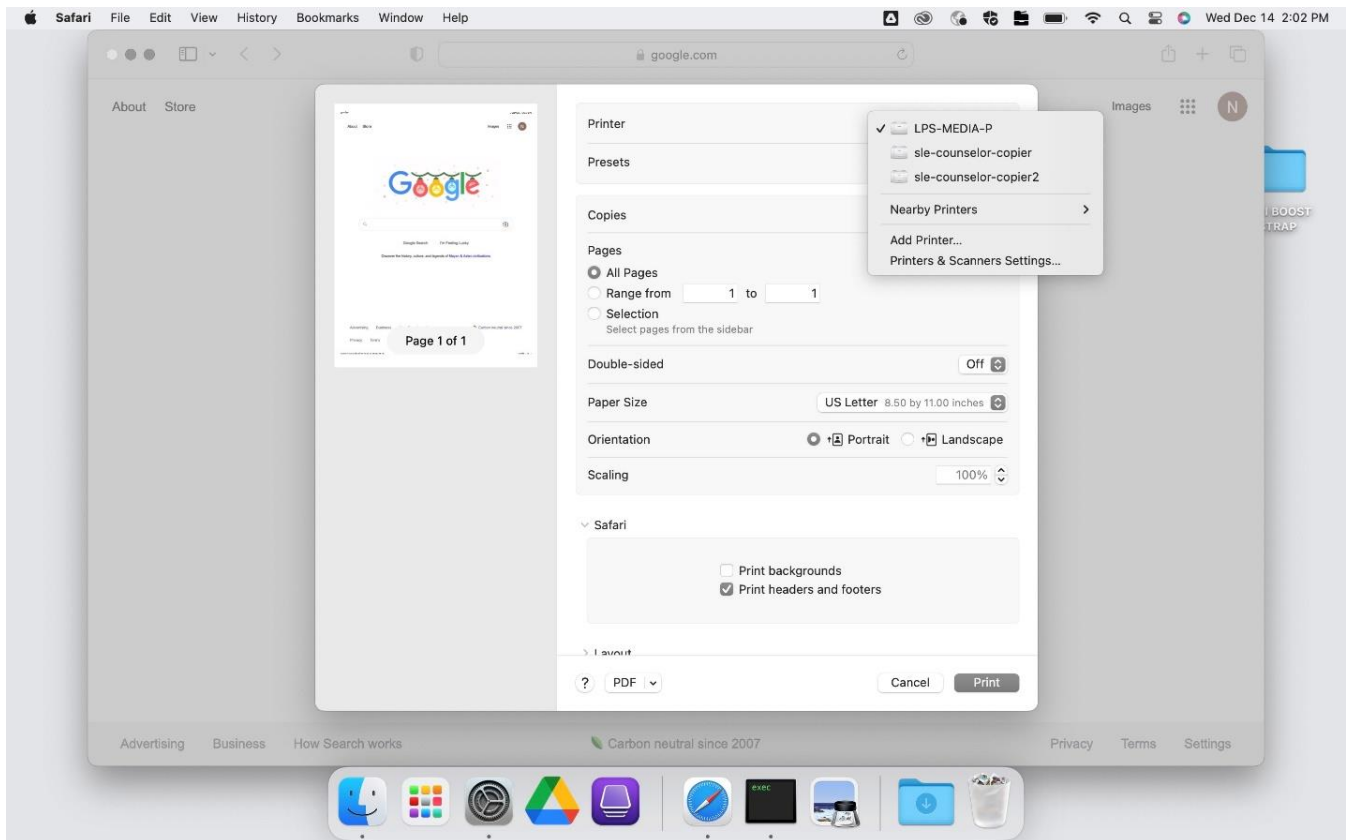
Safari File Edit View History Bookmarks Window Help

Wed Dec 14 2:02 PM

google.com

About Store

Images

N

Google

Page 1 of 1

Printer

Presets

✓ LPS-MEDIA-P
sle-counselor-copier
sle-counselor-copier2

Nearby Printers >

Add Printer...
Printers & Scanners Settings...

Copies

Pages
All Pages
Range from 1 to 1
Selection
Select pages from the sidebar

Double-sided Off

Paper Size US Letter 8.50 by 11.00 inches

Orientation Portrait Landscape

Scaling 100%

Safari

Print backgrounds
Print headers and footers

Layout

? PDF

Cancel Print

BOOST
TRAP

Advertising Business How Search works

Carbon neutral since 2007

Privacy Terms Settings

exec